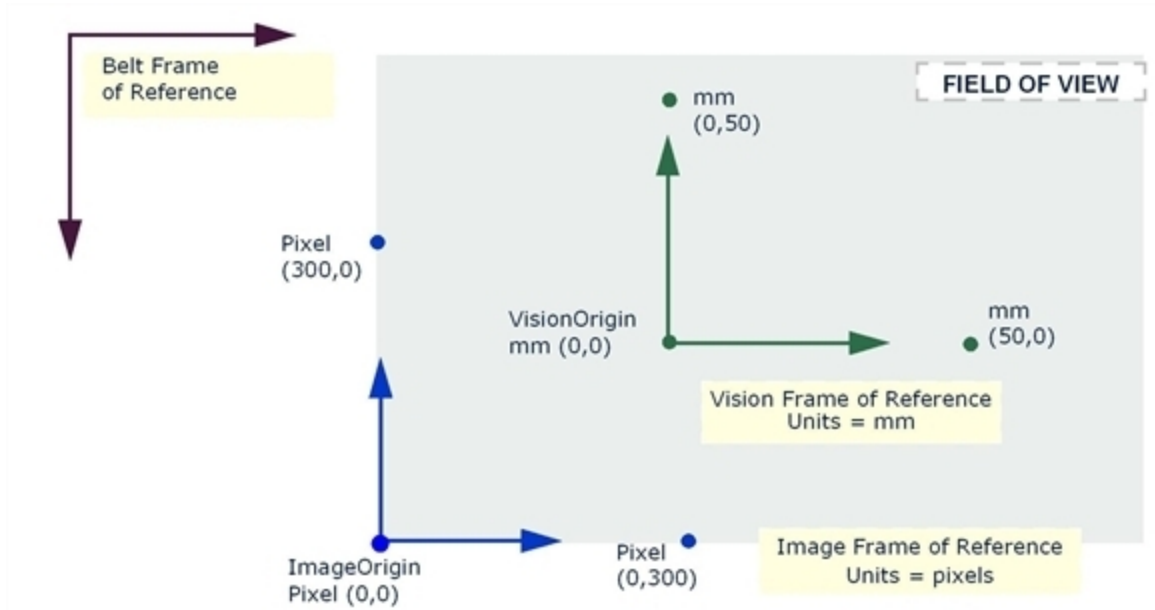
Belt Frame of Reference

FIELD OF VIEW

mm (0,50)

Pixel (300,0)

VisionOrigin mm (0,0)

mm (50,0)

Vision Frame of Reference
Units = mm

ImageOrigin Pixel (0,0)

Pixel (0,300)

Image Frame of Reference
Units = pixels